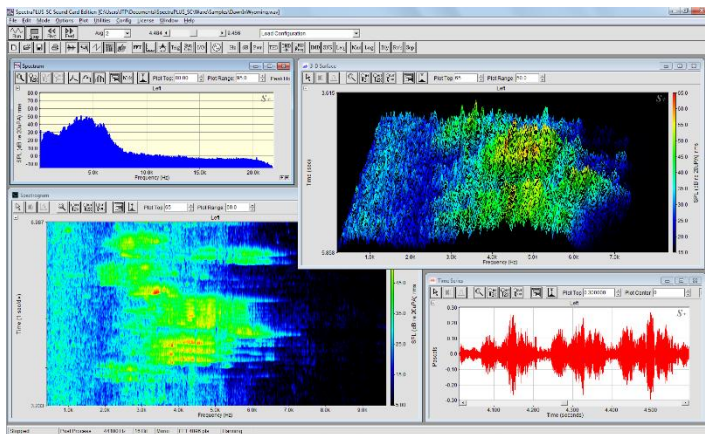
SpectraPLUS SC Sound Card Edition [C:\Users\TT\Documents\SpectraPLUS_SC\Wave Samples\DownInWhooming.wav]
File Edit Mode Options Plot Utilities Config License Window Help
Avg 4.484 4.459 Load Configuration

Spectrum
Plot Top 60.00 Plot Range 85.0 Peak Hit
Left
$S_+$
60.0
50.0
40.0
30.0
20.0
10.0
0.0
-10.0
-20.0
SPL (dB re 20uPA) rms
5.0k
10.0k
15.0k
20.0k
Frequency (Hz)

3-D Surface
Plot Top 60 Plot Range 50.0
Left
$S_+$
3.610
Time (sec)
3.608
1.2k
1.8k
2.4k
3.0k
3.6k
4.2k
4.8k
5.4k
6.0k
6.6k
7.2k
Frequency (Hz)
60.0
55.0
50.0
45.0
40.0
35.0
30.0
25.0
20.0
15.0
10.0
SPL (dB re 20uPa) rms

Spectrogram
Plot Top 65 Plot Range 55.0
Left
3.597
Time (seconds)
3.000
SPL (dB re 20uPa) rms
1.2k
2.0k
2.8k
3.6k
4.0k
5.2k
6.0k
7.0k
8.0k
9.0k
Frequency (Hz)

Time Series
Plot Top 0.300000 Plot Center 0
Left
$S_+$
0.30
0.20
0.10
0.00
-0.10
-0.20
-0.30
Pascals
4.100
4.200
4.300
4.400
4.500
Time (seconds)

Stopped Post Process 44100 Hz 16 Bit Mono 1-1.6695 pts Sampling